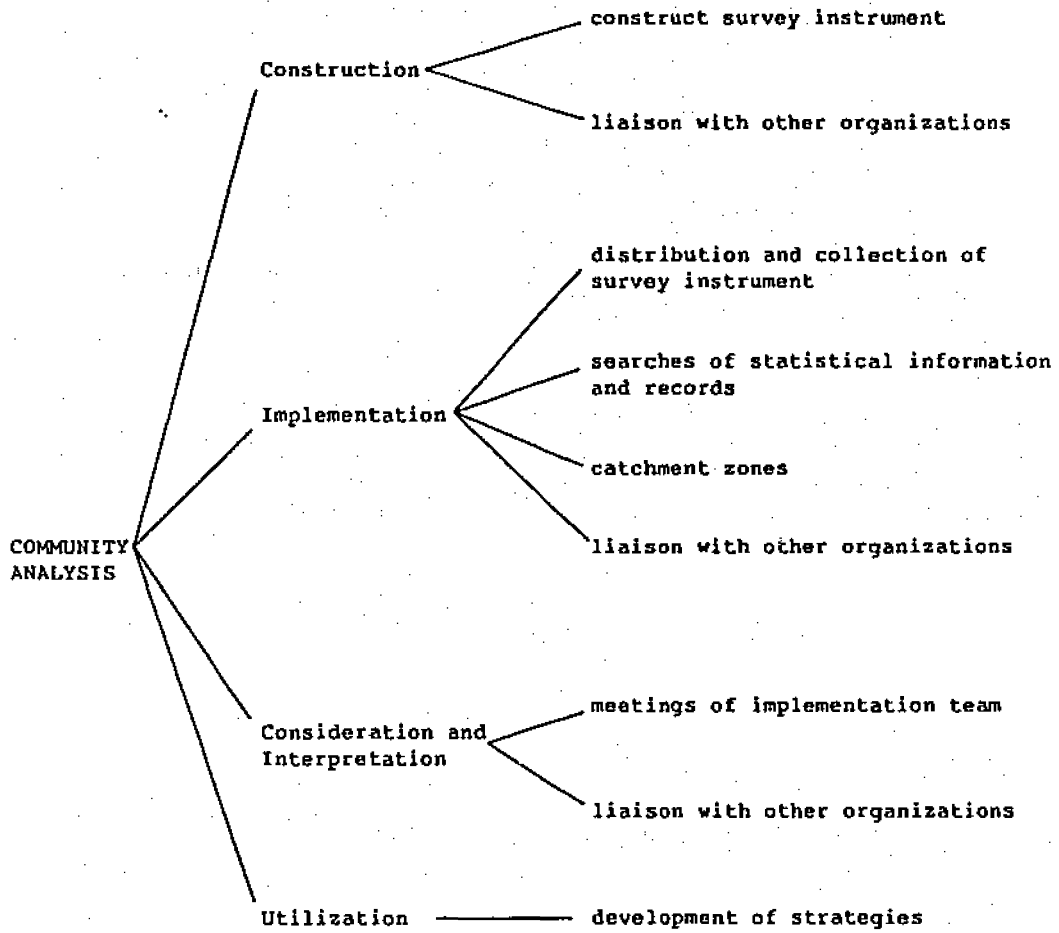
COMMUNITY ANALYSIS

Construction

construct survey instrument

liaison with other organizations

Implementation

distribution and collection of survey instrument

searches of statistical information and records

catchment zones

liaison with other organizations

Consideration and Interpretation

meetings of implementation team

liaison with other organizations

Utilization

development of strategies